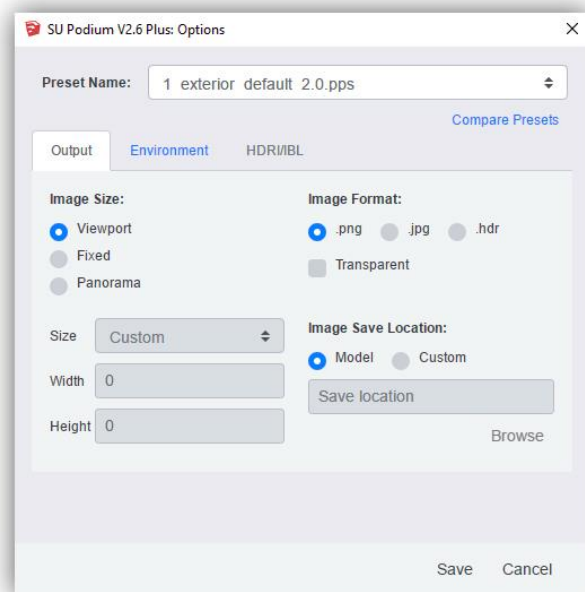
SU Podium V2.6 Plus: Options
×

Preset Name: 1 exterior default 2.0.pps

Compare Presets

Output Environment HDRI/IBL

Image Size:
Viewport
Fixed
Panorama

Image Format:
.png .jpg .hdr
Transparent

Size Custom
Width 0
Height 0

Image Save Location:
Model Custom
Save location
Browse

Save Cancel